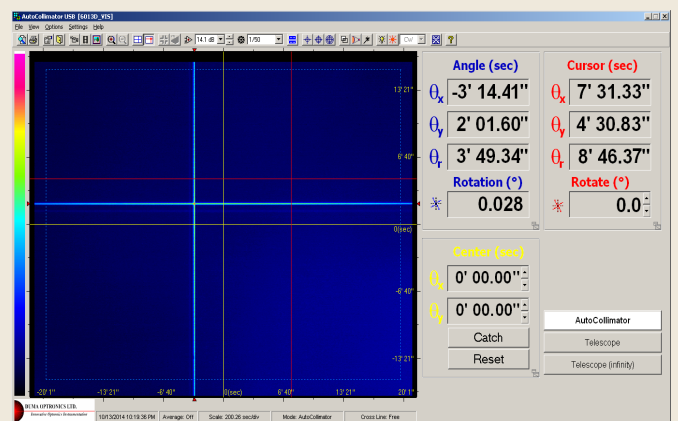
AutoCollimator USB [5013D_VIS]
File View Options Settings Help
14.1 dB 1/50 CW

13' 21"
6' 40"
0(sec)
-6' 40"
-13' 21"
-20' 1" -13' 21" -6' 40" 0(sec) 6' 40" 13' 21" 20' 1"

Angle (sec)
$\theta_x$ -3' 14.41"
$\theta_y$ 2' 01.60"
$\theta_r$ 3' 49.34"
Rotation (°)
0.028

Cursor (sec)
$\theta_x$ 7' 31.33"
$\theta_y$ 4' 30.83"
$\theta_r$ 8' 46.37"
Rotate (°)
0.0

Center (sec)
$\theta_x$ 0' 00.00"
$\theta_y$ 0' 00.00"
Catch
Reset

AutoCollimator
Telescope
Telescope (infinity)

DUMA OPTRONICS LTD.
Innovative Optronics Instrumentation
10/13/2014 10:19:36 PM Average: Off Scale: 200.26 sec/div Mode: AutoCollimator Cross Line: Free